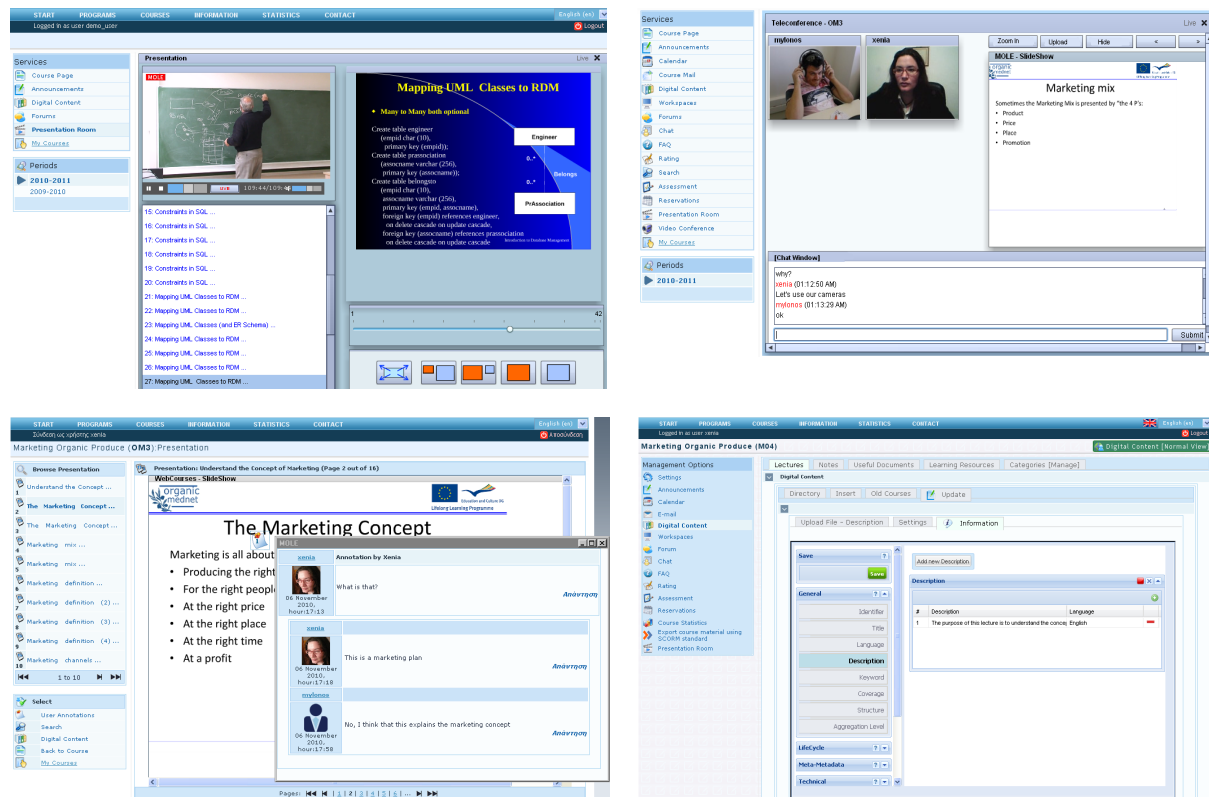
START PROGRAMS COURSES INFORMATION STATISTICS CONTACT
English (en)
Logged in as user demo_user
Logout

Services
Course Page
Announcements
Digital Content
Forums
Presentation Room
My Courses

Periods
2010-2011
2009-2010

Presentation
Live

MOLE
109:44/109:44

Mapping UML Classes to RDM
• Many to Many both optimal
Create table engineer
(empid char (10),
primary key (empid));
Create table prassociation
(assocname varchar (256),
primary key (assocname));
Create table belongsto
(empid char (10),
assocname varchar (256),
primary key (empid, assocname),
foreign key (empid) references engineer,
on delete cascade on update cascade,
foreign key (assocname) references prassociation
on delete cascade on update cascade
Engineer
0..*
Belongs
0..*
PrAssociation
Introduction to Database Management

15: Constraints in SQL ...
16: Constraints in SQL ...
17: Constraints in SQL ...
18: Constraints in SQL ...
19: Constraints in SQL ...
20: Constraints in SQL ...
21: Mapping UML Classes to RDM ...
22: Mapping UML Classes to RDM ...
23: Mapping UML Classes (and ER Schema) ...
24: Mapping UML Classes to RDM ...
25: Mapping UML Classes to RDM ...
26: Mapping UML Classes to RDM ...
27: Mapping UML Classes to RDM ...

1
42

Services
Course Page
Announcements
Calendar
Course Mail
Digital Content
Workspaces
Forums
Chat
FAQ
Rating
Search
Assessment
Reservations
Presentation Room
Video Conference
My Courses

Periods
2010-2011

Teleconference - OM3
Live
mylonos
xenia
Zoom In
Upload
Hide
<
>
MOLE - SlideShow
Marketing mix
Sometimes the Marketing Mix is presented by "the 4 P's":
• Product
• Price
• Place
• Promotion

[Chat Window]
why?
xenia (01:12:50 AM)
Let's use our cameras
mylonos (01:13:29 AM)
ok
Submit

START PROGRAMS COURSES INFORMATION STATISTICS CONTACT
English (en)
Σύνδεση ως χρήστης xenia
Αποσύνδεση
Marketing Organic Produce (OM3):Presentation

Browse Presentation
1 Understand the Concept ...
2 The Marketing Concept ...
3 The Marketing Concept ...
4 Marketing mix ...
5 Marketing mix ...
6 Marketing definition ...
7 Marketing definition (2) ...
8 Marketing definition (3) ...
9 Marketing definition (4) ...
10 Marketing channels ...
1 to 10

Select
User Annotations
Search
Digital Content
Back to Course
My Courses

Presentation: Understand the Concept of Marketing (Page 2 out of 16)
WebCourses - SlideShow
organic mednet
Education and Culture DG
Lifelong Learning Programme
The Marketing Concept
Marketing is all about
• Producing the right
• For the right people
• At the right price
• At the right place
• At the right time
• At a profit

MOLE
xenia
Annotation by Xenia
06 November 2010, hour:17:13
What is that?
Απάντηση
xenia
06 November 2010, hour:17:18
This is a marketing plan
Απάντηση
mylonos
06 November 2010, hour:17:58
No, I think that this explains the marketing concept
Απάντηση

Pages: 1 | 2 | 3 | 4 | 5 | 6 | ...

START PROGRAMS COURSES INFORMATION STATISTICS CONTACT
English (en)
Logged in as user xenia
Logout
Marketing Organic Produce (M04)
Digital Content [Normal View]

Management Options
Settings
Announcements
Calendar
Course Mail
E-mail
Digital Content
Workspaces
Forum
Chat
FAQ
Rating
Assessment
Reservations
Course Statistics
Export course material using SCORM standard
Presentation Room

Lectures Notes Useful Documents Learning Resources Categories [Manage]
Digital Content
Directory Insert Old Courses Update
Upload File - Description Settings Information

Save
Save
General
Identifier
Title
Language
Description
Keyword
Coverage
Structure
Aggregation Level
LifeCycle
Meta-Metadata
Technical

Add new Description
Description

| # | Description | Language |
|---|---|---|
| 1 | The purpose of this lecture is to understand the concep | English |